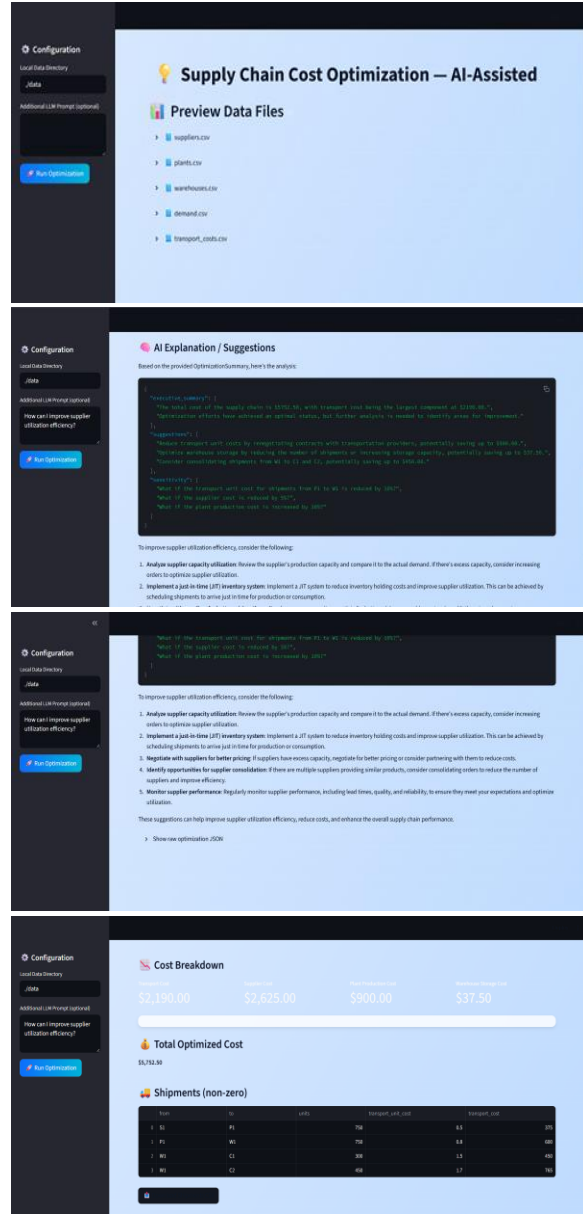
Configuration
Local Data Directory
./data
Additional LLM Prompt (optional)
Run Optimization

Supply Chain Cost Optimization — AI-Assisted

Preview Data Files

suppliers.csv

plants.csv

warehouses.csv

demand.csv

transport_costs.csv

Configuration
Local Data Directory
./data
Additional LLM Prompt (optional)
How can I improve supplier utilization efficiency?
Run Optimization

AI Explanation / Suggestions

Based on the provided OptimizationSummary, here's the analysis:

{
"executive_summary": [
"The total cost of the supply chain is $5752.50, with transport cost being the largest component at $2190.00.",
"Optimization efforts have achieved an optimal status, but further analysis is needed to identify areas for improvement."
],
"suggestions": [
"Reduce transport unit costs by renegotiating contracts with transportation providers, potentially saving up to $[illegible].",
"Optimize warehouse storage by reducing the number of shipments or increasing storage capacity, potentially saving up to $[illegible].",
"Consider consolidating shipments from W1 to C1 and C2, potentially saving up to $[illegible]."
],
"sensitivity": [
"What if the transport unit cost for shipments from P1 to W1 is reduced by 10%?",
"What if the supplier cost is reduced by 5%?",
"What if the plant production cost is increased by 10%?"
]
}

To improve supplier utilization efficiency, consider the following:

1. Analyze supplier capacity utilization: Review the supplier's production capacity and compare it to the actual demand. If there's excess capacity, consider increasing orders to optimize supplier utilization.
2. Implement a just-in-time (JIT) inventory system: Implement a JIT system to reduce inventory holding costs and improve supplier utilization. This can be achieved by scheduling shipments to arrive just in time for production or consumption.

Configuration
Local Data Directory
./data
Additional LLM Prompt (optional)
How can I improve supplier utilization efficiency?
Run Optimization

"What if the transport unit cost for shipments from P1 to W1 is reduced by 10%?",
"What if the supplier cost is reduced by 5%?",
"What if the plant production cost is increased by 10%?"
]
}

To improve supplier utilization efficiency, consider the following:

1. Analyze supplier capacity utilization: Review the supplier's production capacity and compare it to the actual demand. If there's excess capacity, consider increasing orders to optimize supplier utilization.
2. Implement a just-in-time (JIT) inventory system: Implement a JIT system to reduce inventory holding costs and improve supplier utilization. This can be achieved by scheduling shipments to arrive just in time for production or consumption.
3. Negotiate with suppliers for better pricing: If suppliers have excess capacity, negotiate for better pricing or consider partnering with them to reduce costs.
4. Identify opportunities for supplier consolidation: If there are multiple suppliers providing similar products, consider consolidating orders to reduce the number of suppliers and improve efficiency.
5. Monitor supplier performance: Regularly monitor supplier performance, including lead times, quality, and reliability, to ensure they meet your expectations and optimize utilization.

These suggestions can help improve supplier utilization efficiency, reduce costs, and enhance the overall supply chain performance.

Show raw optimization JSON

Configuration
Local Data Directory
./data
Additional LLM Prompt (optional)
How can I improve supplier utilization efficiency?
Run Optimization

Cost Breakdown

Transport Cost
$2,190.00
Supplier Cost
$2,625.00
Plant Production Cost
$900.00
Warehouse Storage Cost
$37.50

Total Optimized Cost
$5,752.50

Shipments (non-zero)

| | from | to | units | transport_unit_cost | transport_cost |
|---|---|---|---|---|---|
| 0 | S1 | P1 | 750 | 0.5 | 375 |
| 1 | P1 | W1 | 750 | 0.8 | 600 |
| 2 | W1 | C1 | 300 | 1.5 | 450 |
| 3 | W1 | C2 | 450 | 1.7 | 765 |